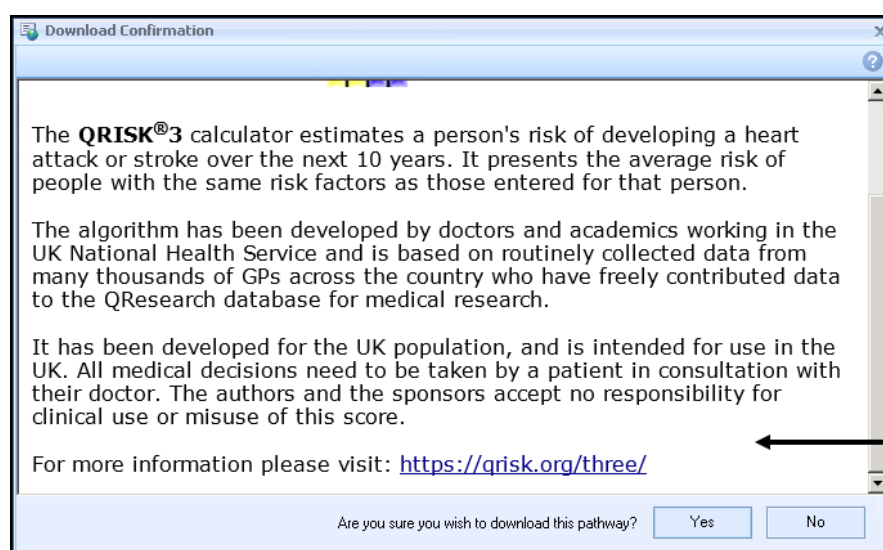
Download Confirmation

The **QRISK®3** calculator estimates a person's risk of developing a heart attack or stroke over the next 10 years. It presents the average risk of people with the same risk factors as those entered for that person.

The algorithm has been developed by doctors and academics working in the UK National Health Service and is based on routinely collected data from many thousands of GPs across the country who have freely contributed data to the QResearch database for medical research.

It has been developed for the UK population, and is intended for use in the UK. All medical decisions need to be taken by a patient in consultation with their doctor. The authors and the sponsors accept no responsibility for clinical use or misuse of this score.

For more information please visit: https://qrisk.org/three/

Are you sure you wish to download this pathway?

Yes

No